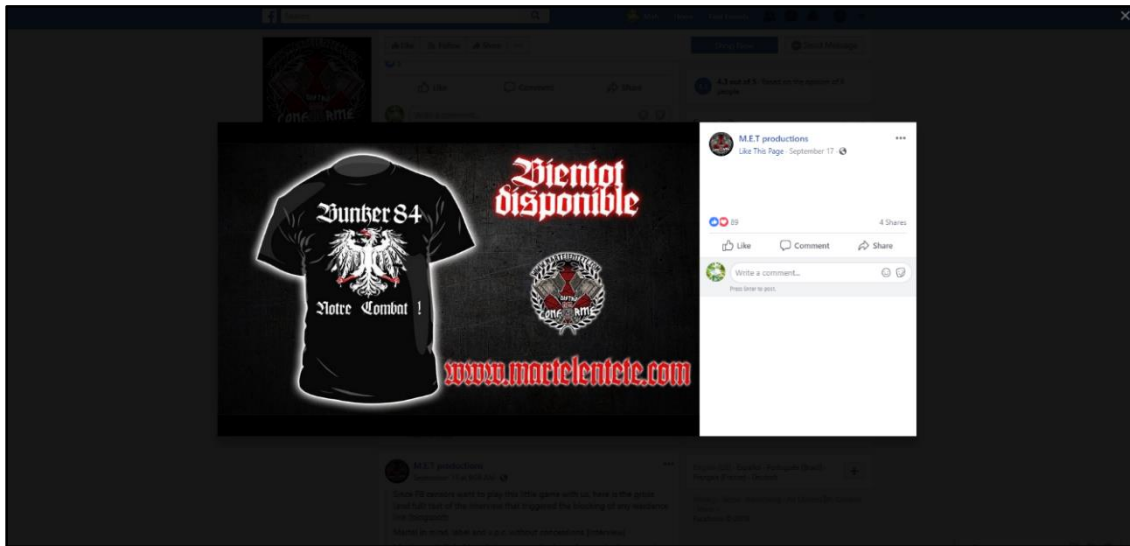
Bientot disponible

Bunker 84

Notre Combat !

www.martelentete.com

M.E.T productions
Like This Page · September 17 ·
89
4 Shares
Like
Comment
Share
Write a comment...
Press Enter to post.

M.E.T productions
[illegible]